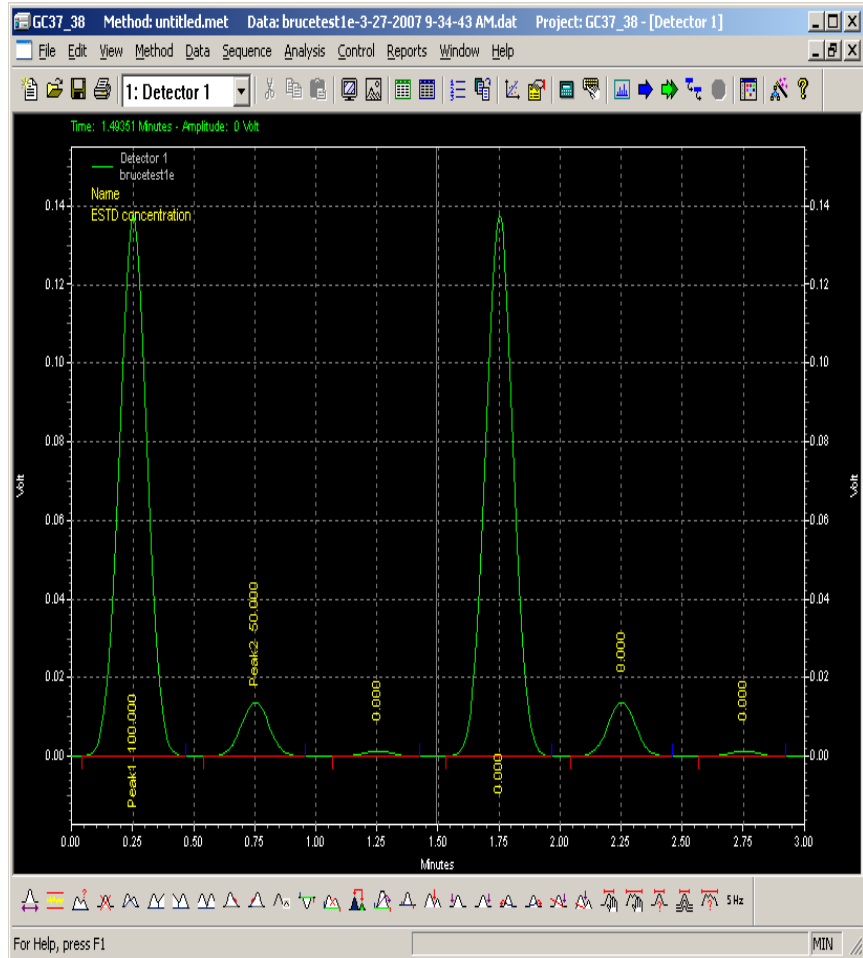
GC37_38 Method: untitled.met Data: brucetest1e-3-27-2007 9-34-43 AM.dat Project: GC37_38 - [Detector 1]

File Edit View Method Data Sequence Analysis Control Reports Window Help

1: Detector 1

Time: 1.49351 Minutes - Amplitude: 0 Volt

Detector 1
brucetest1e
Name
ESTD concentration

0.14
0.12
0.10
0.08
0.06
0.04
0.02
0.00

Volt

Peak1 100.000
Peak2 50.000
0.000
0.000
0.000
0.000

0.00 0.25 0.50 0.75 1.00 1.25 1.50 1.75 2.00 2.25 2.50 2.75 3.00

Minutes

5 Hz

For Help, press F1

MIN